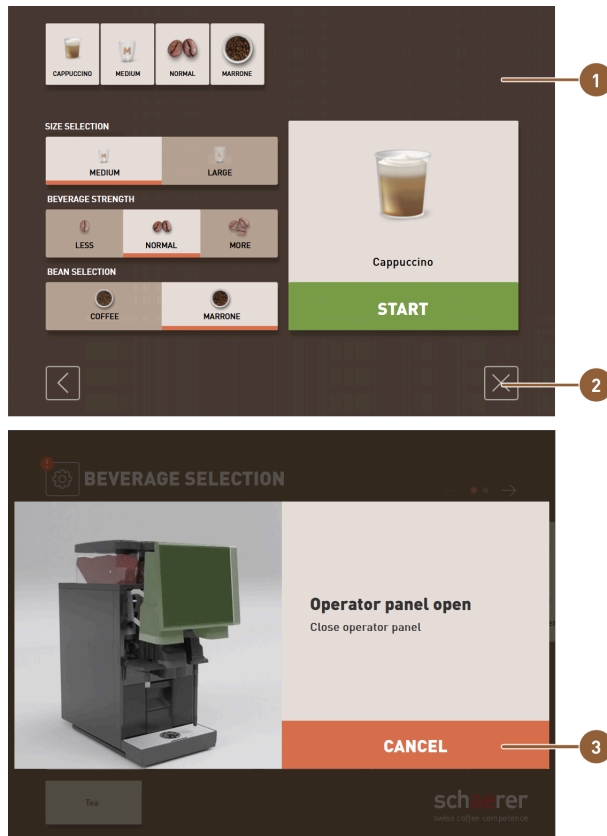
CAPPUCCINO
MEDIUM
NORMAL
MARRONE

1

SIZE SELECTION
MEDIUM
LARGE

BEVERAGE STRENGTH
LESS
NORMAL
MORE

BEAN SELECTION
COFFEE
MARRONE

Cappuccino

START

2

BEVERAGE SELECTION

Operator panel open

Close operator panel

CANCEL

3

Tea

schaerer
swiss coffee competence